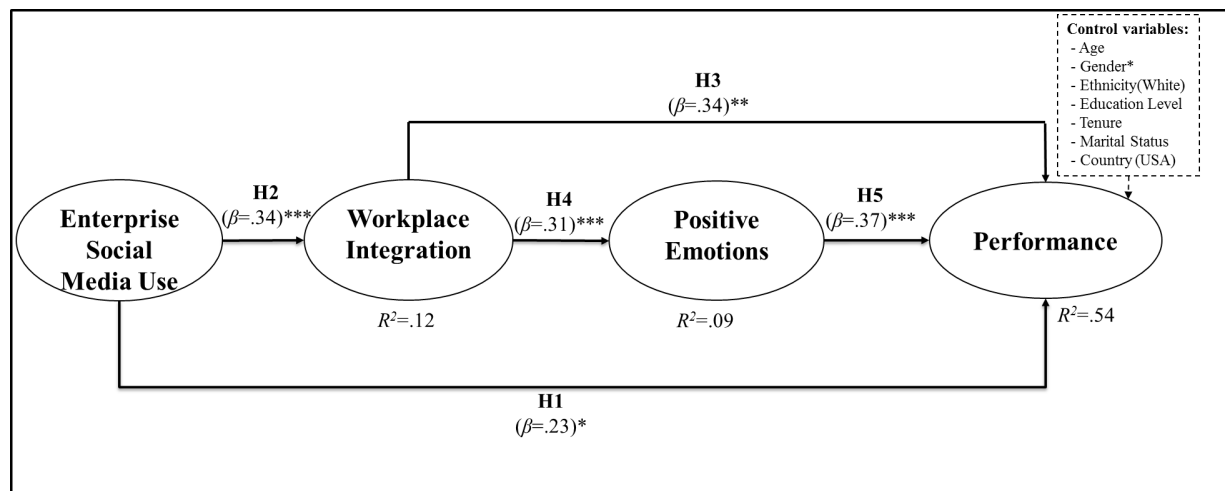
Control variables:
- Age
- Gender*
- Ethnicity(White)
- Education Level
- Tenure
- Marital Status
- Country (USA)

H3
($\beta$=.34)**

Enterprise Social Media Use

H2
($\beta$=.34)***

Workplace Integration

H4
($\beta$=.31)***

Positive Emotions

H5
($\beta$=.37)***

Performance

$R^2$=.12

$R^2$=.09

$R^2$=.54

H1
($\beta$=.23)*